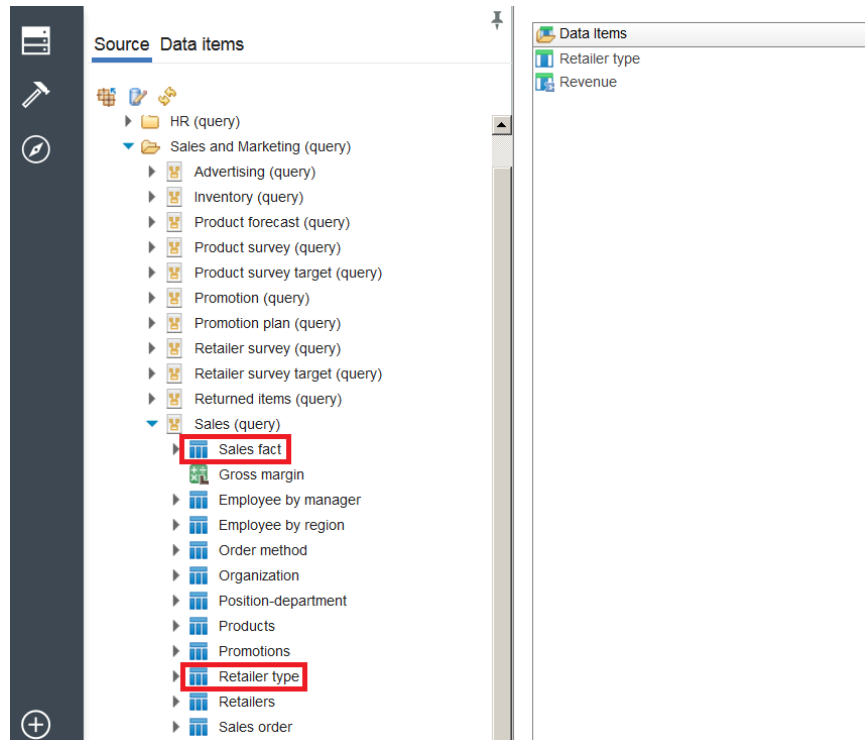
Source Data items

HR (query)
Sales and Marketing (query)
Advertising (query)
Inventory (query)
Product forecast (query)
Product survey (query)
Product survey target (query)
Promotion (query)
Promotion plan (query)
Retailer survey (query)
Retailer survey target (query)
Returned items (query)
Sales (query)
Sales fact
Gross margin
Employee by manager
Employee by region
Order method
Organization
Position-department
Products
Promotions
Retailer type
Retailers
Sales order

Data Items
Retailer type
Revenue